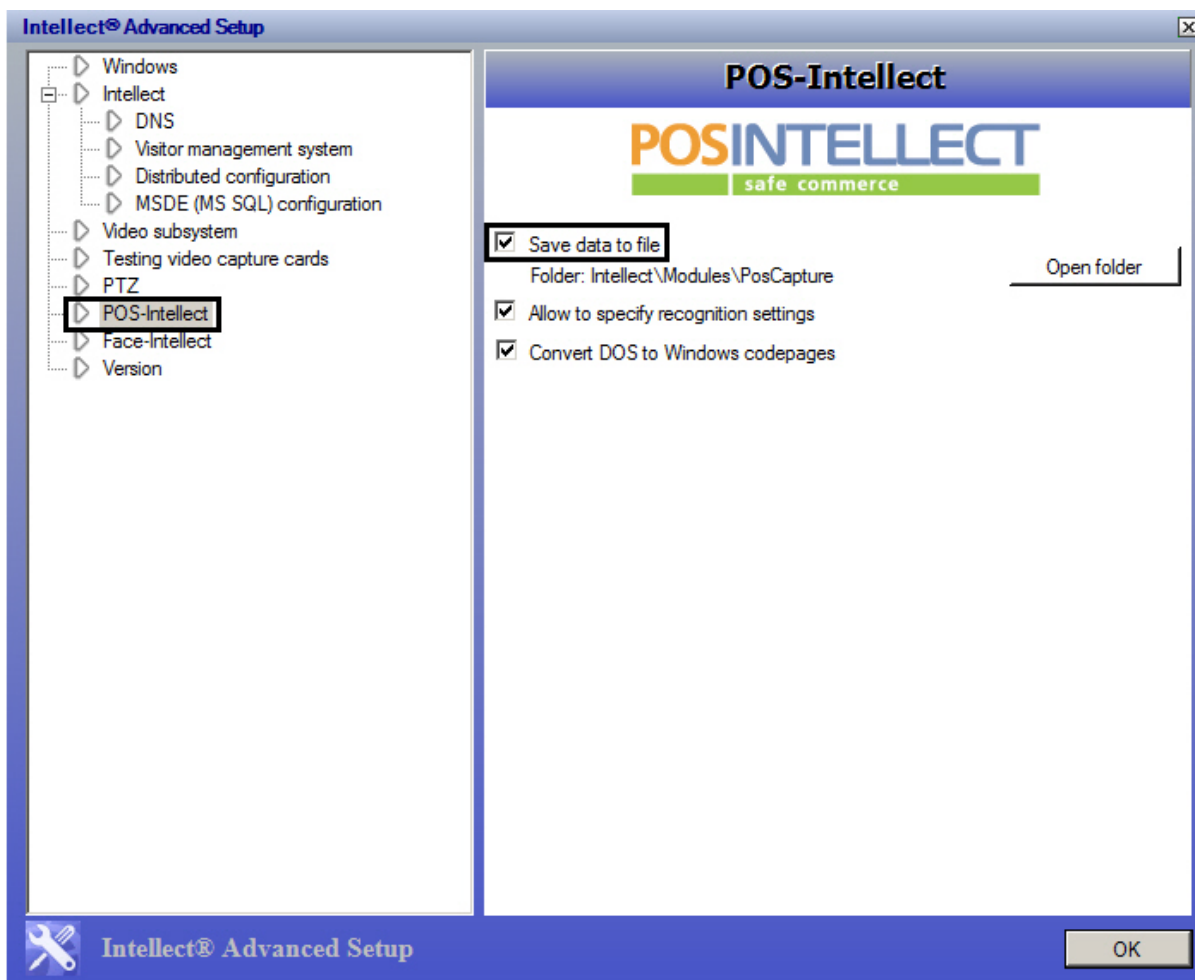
Intellect® Advanced Setup

Windows
Intellect
DNS
Visitor management system
Distributed configuration
MSDE (MS SQL) configuration
Video subsystem
Testing video capture cards
PTZ
POS-Intellect
Face-Intellect
Version

POS-Intellect

POSINTELLECT
safe commerce

Save data to file
Folder: Intellect\Modules\PosCapture
Open folder
Allow to specify recognition settings
Convert DOS to Windows codepages

Intellect® Advanced Setup
OK